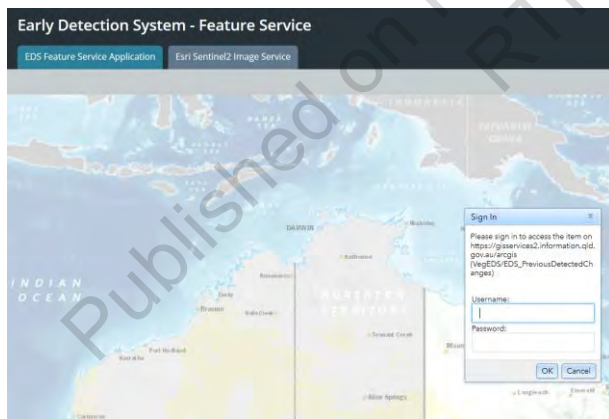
Early Detection System - Feature Service

EDS Feature Service Application

Esri Sentinel2 Image Service

INDIAN OCEAN

DARWIN

NORTHERN TERRITORY

Broome

Port Hedland

Alice Springs

Published on

Sign In

Please sign in to access the item on https://gisservices2.information.qld.gov.au/arcgis (VegEDS/EDS_PreviousDetectedChanges)

Username:

Password:

OK

Cancel